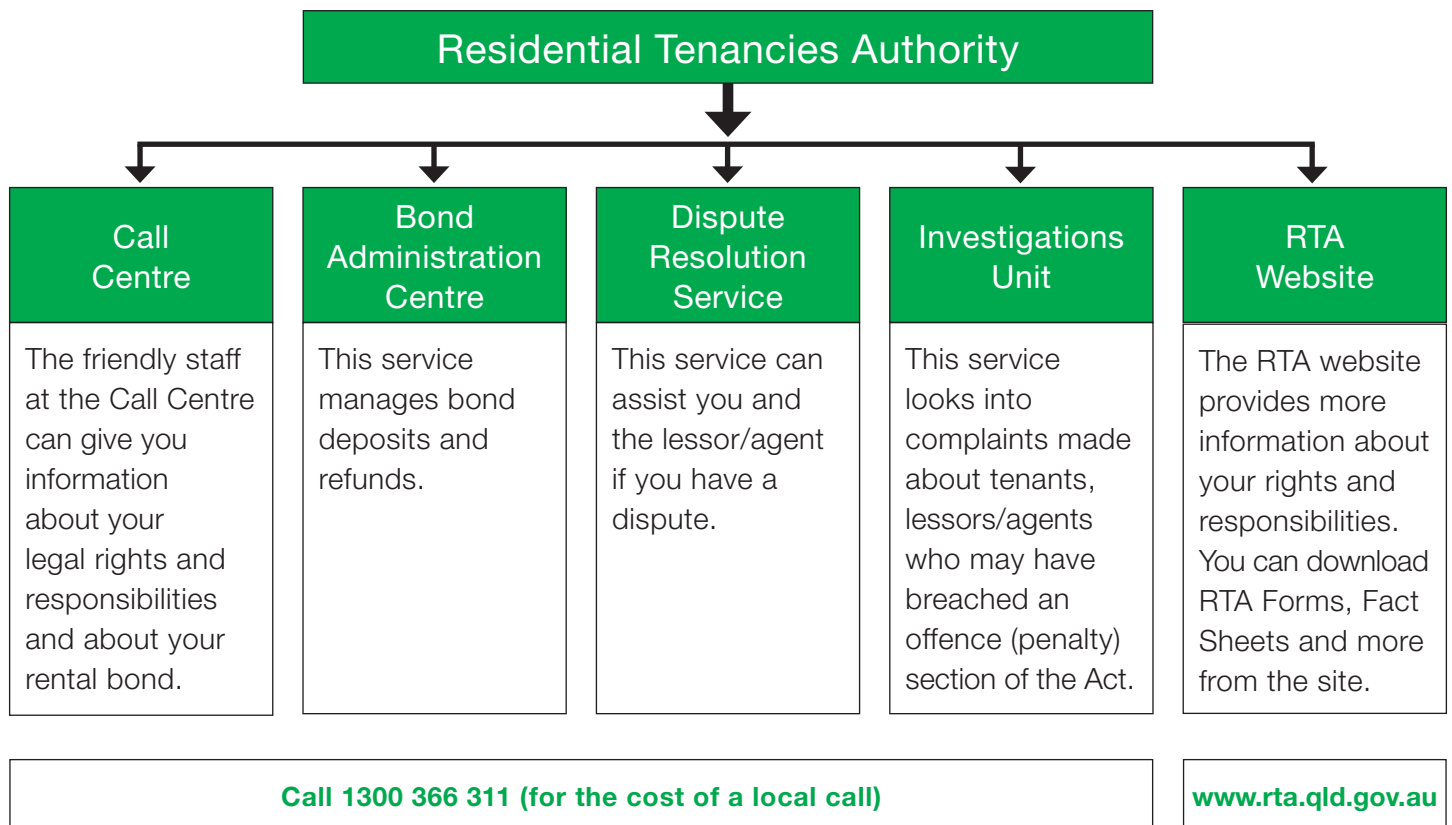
Residential Tenancies Authority

Call Centre

The friendly staff at the Call Centre can give you information about your legal rights and responsibilities and about your rental bond.

Bond Administration Centre

This service manages bond deposits and refunds.

Dispute Resolution Service

This service can assist you and the lessor/agent if you have a dispute.

Investigations Unit

This service looks into complaints made about tenants, lessors/agents who may have breached an offence (penalty) section of the Act.

RTA Website

The RTA website provides more information about your rights and responsibilities. You can download RTA Forms, Fact Sheets and more from the site.

Call 1300 366 311 (for the cost of a local call)

www.rta.qld.gov.au